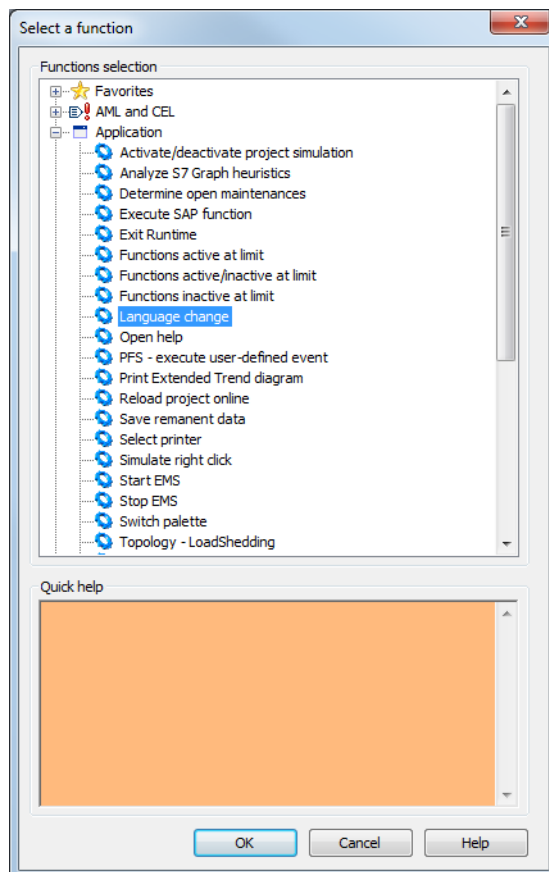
Select a function

Functions selection

Favorites
AML and CEL
Application
Activate/deactivate project simulation
Analyze S7 Graph heuristics
Determine open maintenances
Execute SAP function
Exit Runtime
Functions active at limit
Functions active/inactive at limit
Functions inactive at limit
Language change
Open help
PFS - execute user-defined event
Print Extended Trend diagram
Reload project online
Save remanent data
Select printer
Simulate right click
Start EMS
Stop EMS
Switch palette
Topology - LoadShedding

Quick help

OK
Cancel
Help